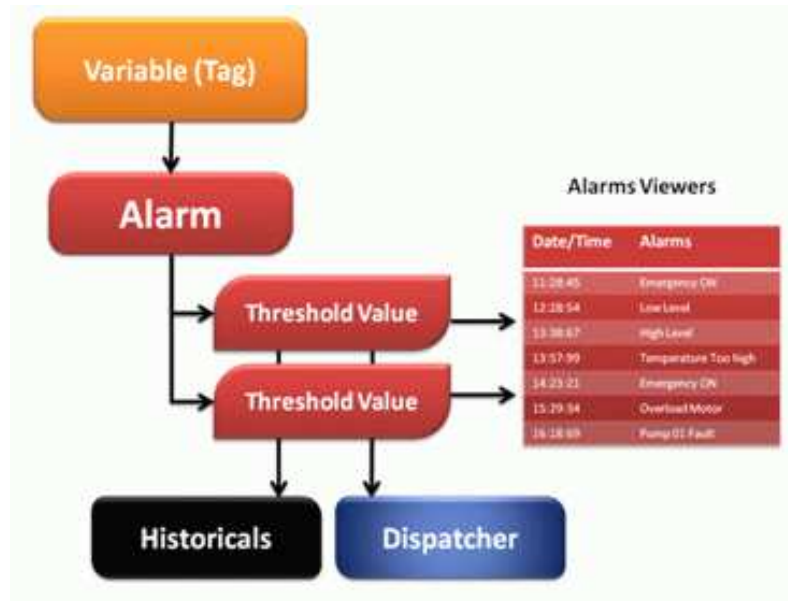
Variable (Tag)

Alarm

Threshold Value

Threshold Value

Historicals

Dispatcher

Alarms Viewers

| Date/Time | Alarms |
|---|---|
| 11:28:45 | Emergency ON |
| 12:18:54 | Low Level |
| 13:38:67 | High Level |
| 13:57:99 | Temperature Too high |
| 14:23:21 | Emergency ON |
| 15:29:34 | Overload Motor |
| 16:18:69 | Pump 01 Fault |